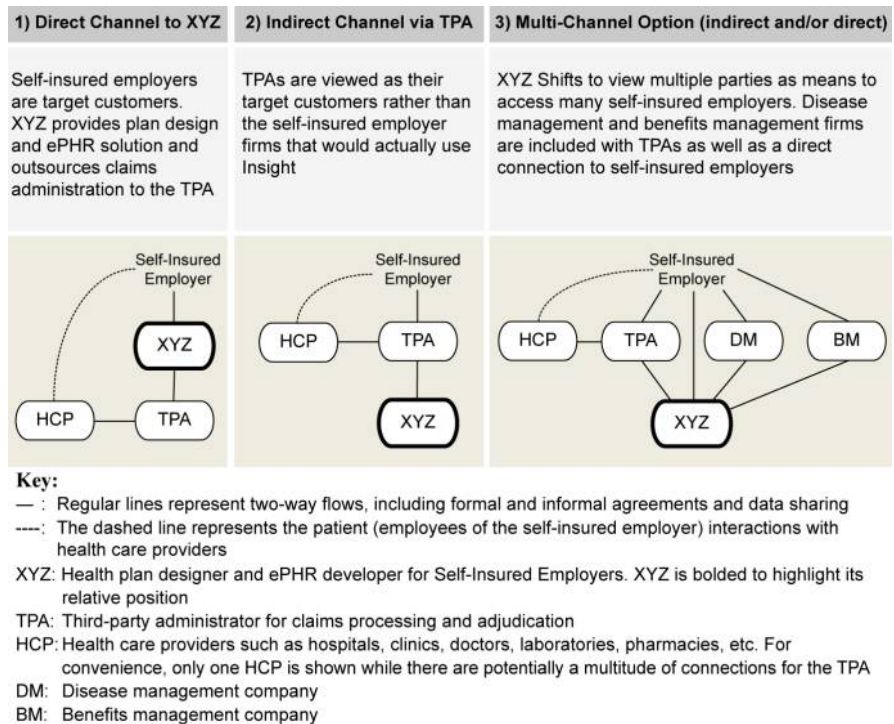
1) Direct Channel to XYZ

Self-insured employers are target customers. XYZ provides plan design and ePHR solution and outsources claims administration to the TPA

Self-Insured Employer

XYZ

HCP

TPA

2) Indirect Channel via TPA

TPAs are viewed as their target customers rather than the self-insured employer firms that would actually use Insight

Self-Insured Employer

HCP

TPA

XYZ

3) Multi-Channel Option (indirect and/or direct)

XYZ Shifts to view multiple parties as means to access many self-insured employers. Disease management and benefits management firms are included with TPAs as well as a direct connection to self-insured employers

Self-Insured Employer

HCP

TPA

DM

BM

XYZ

Key:

— : Regular lines represent two-way flows, including formal and informal agreements and data sharing

----: The dashed line represents the patient (employees of the self-insured employer) interactions with health care providers

XYZ: Health plan designer and ePHR developer for Self-Insured Employers. XYZ is bolded to highlight its relative position

TPA: Third-party administrator for claims processing and adjudication

HCP: Health care providers such as hospitals, clinics, doctors, laboratories, pharmacies, etc. For convenience, only one HCP is shown while there are potentially a multitude of connections for the TPA

DM: Disease management company

BM: Benefits management company